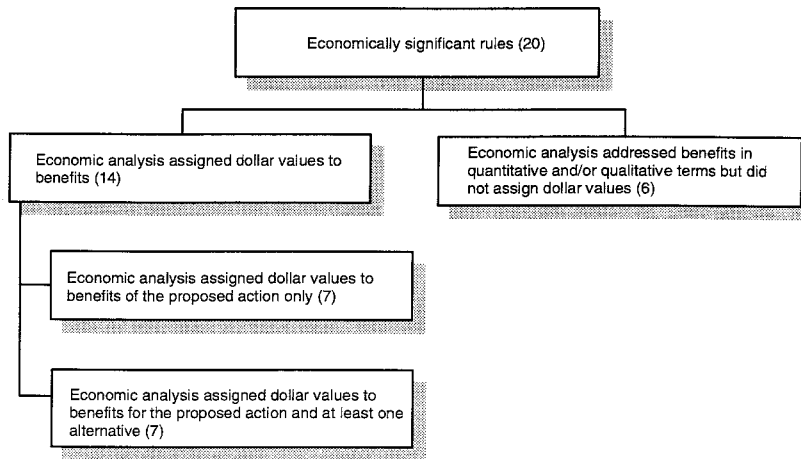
Economically significant rules (20)

Economic analysis assigned dollar values to benefits (14)

Economic analysis addressed benefits in quantitative and/or qualitative terms but did not assign dollar values (6)

Economic analysis assigned dollar values to benefits of the proposed action only (7)

Economic analysis assigned dollar values to benefits for the proposed action and at least one alternative (7)